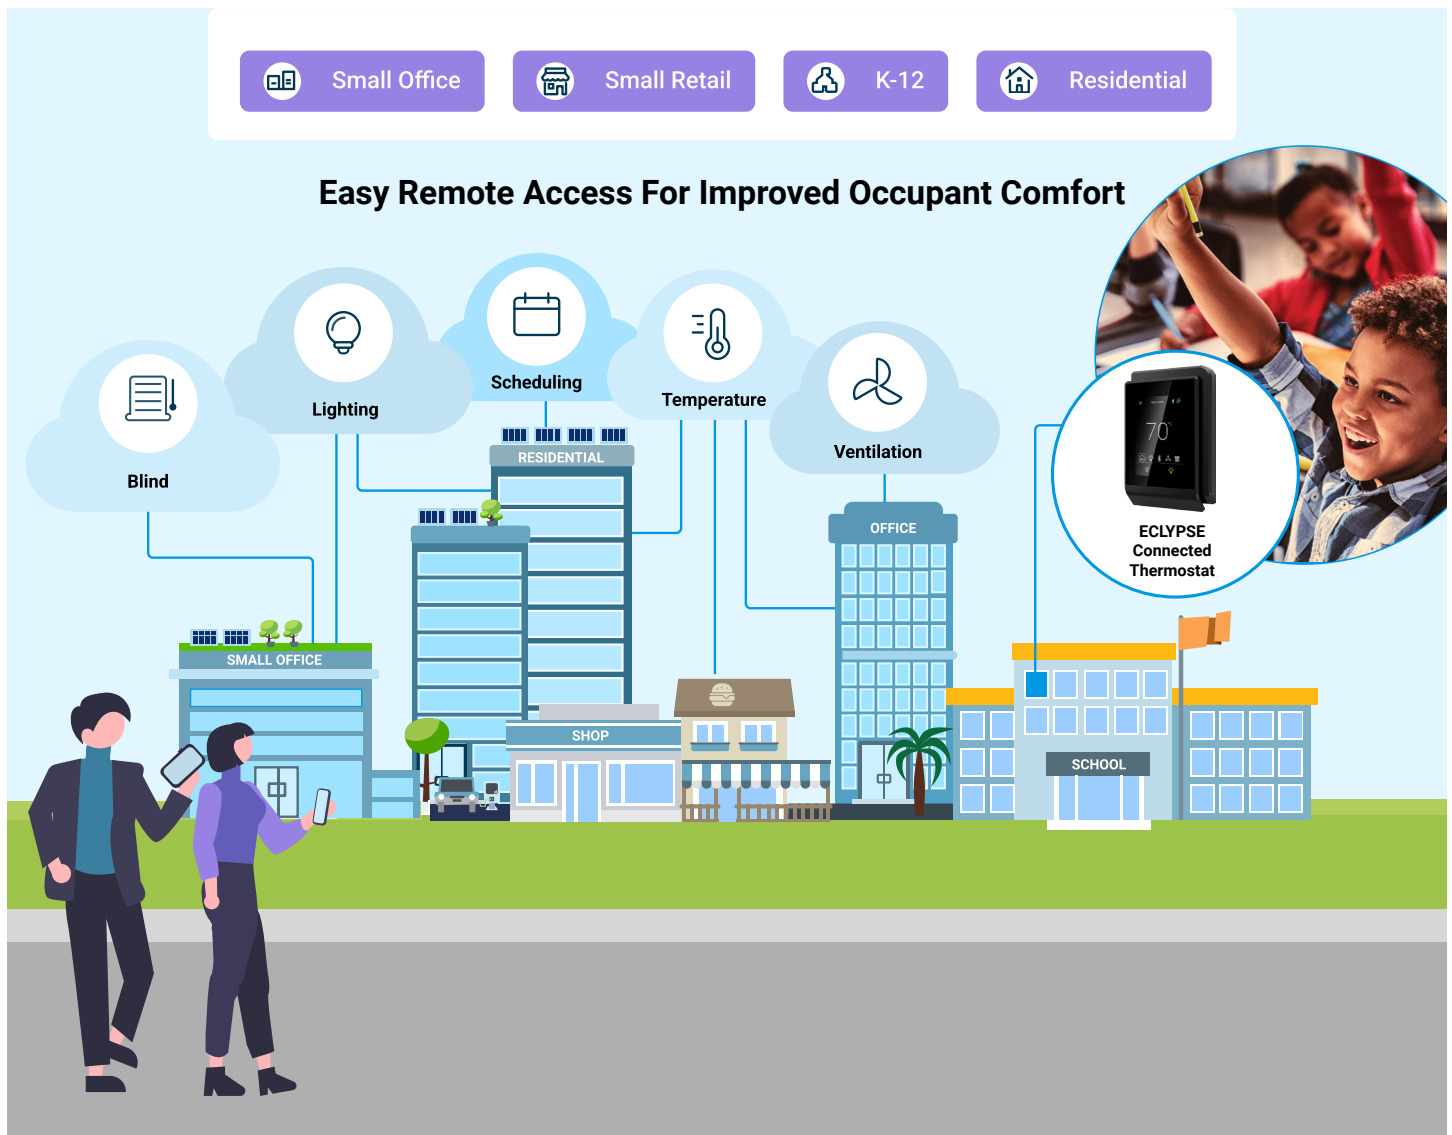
Small Office

Small Retail

K-12

Residential

Easy Remote Access For Improved Occupant Comfort

Blind

Lighting

Scheduling

Temperature

Ventilation

RESIDENTIAL

OFFICE

SMALL OFFICE

SHOP

SCHOOL

70°

ECLYPSE Connected Thermostat